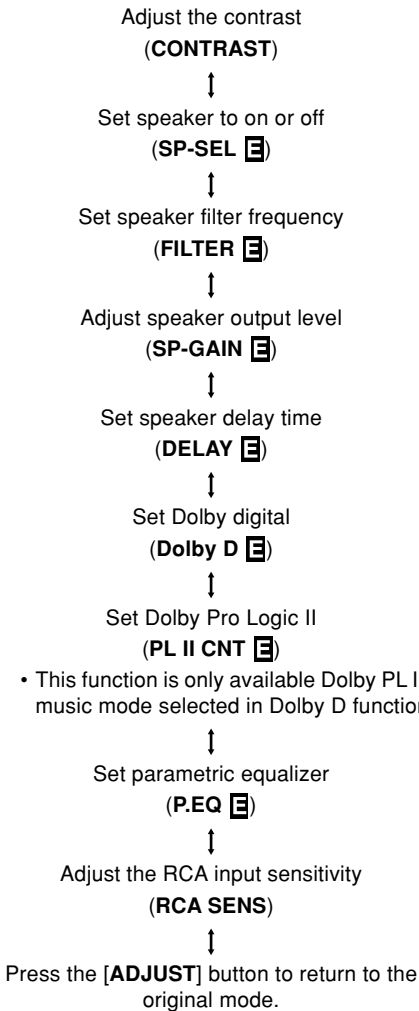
Adjust the contrast
(**CONTRAST**)

↕

Set speaker to on or off
(**SP-SEL** E)

↕

Set speaker filter frequency
(**FILTER** E)

↕

Adjust speaker output level
(**SP-GAIN** E)

↕

Set speaker delay time
(**DELAY** E)

↕

Set Dolby digital
(**Dolby D** E)

↕

Set Dolby Pro Logic II
(**PL II CNT** E)

• This function is only available Dolby PL I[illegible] music mode selected in Dolby D function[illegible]

↕

Set parametric equalizer
(**P.EQ** E)

↕

Adjust the RCA input sensitivity
(**RCA SENS**)

↕

Press the [**ADJUST**] button to return to the original mode.